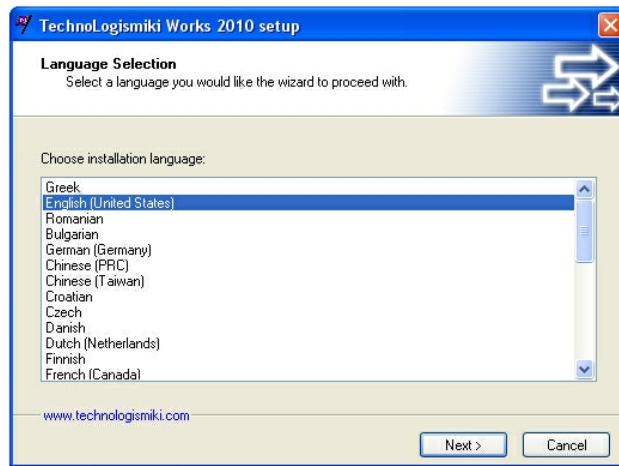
TechnoLogismiki Works 2010 setup

Language Selection
Select a language you would like the wizard to proceed with.

Choose installation language:

Greek
English (United States)
Romanian
Bulgarian
German (Germany)
Chinese (PRC)
Chinese (Taiwan)
Croatian
Czech
Danish
Dutch (Netherlands)
Finnish
French (Canada)

www.technologismiki.com

Next >
Cancel